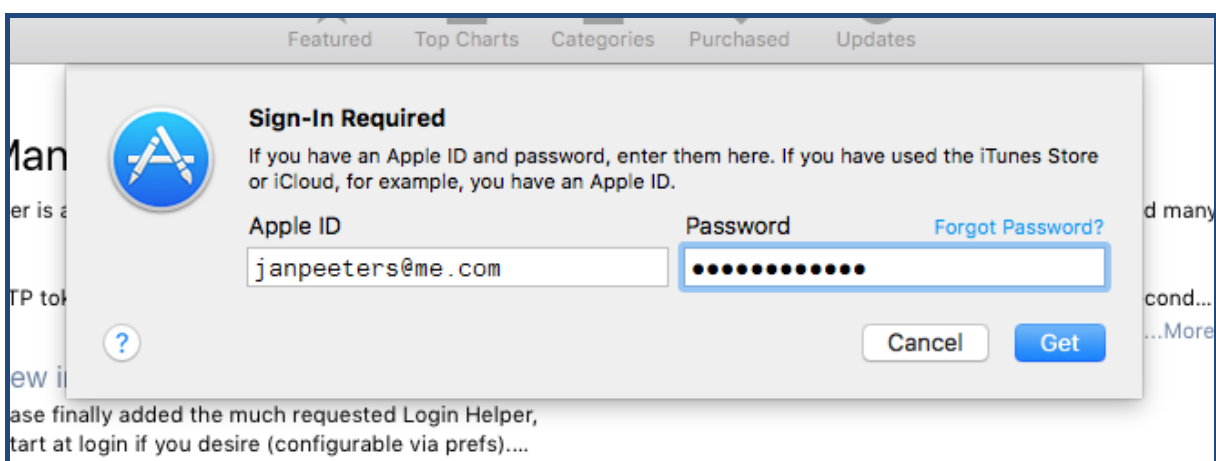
Featured Top Charts Categories Purchased Updates

Man

er is a

TP tok

ew i

ase finally added the much requested Login Helper,
tart at login if you desire (configurable via prefs)....

d many

cond...
...More

Sign-In Required
If you have an Apple ID and password, enter them here. If you have used the iTunes Store or iCloud, for example, you have an Apple ID.

Apple ID
janpeeters@me.com

Password
Forgot Password?
●●●●●●●●●●●●●

?

Cancel
Get